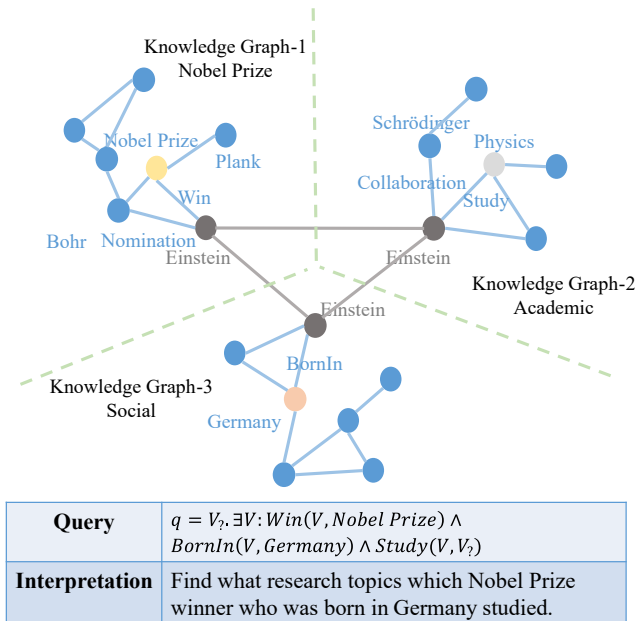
Knowledge Graph-1
Nobel Prize

Nobel Prize

Plank

Win

Bohr

Nomination

Einstein

Schrödinger

Physics

Collaboration

Study

Einstein

Knowledge Graph-2
Academic

Einstein

BornIn

Knowledge Graph-3
Social

Germany

| Query | $q = V_?. \exists V: Win(V, Nobel\ Prize) \wedge BornIn(V, Germany) \wedge Study(V, V_?)$ |
|---|---|
| Interpretation | Find what research topics which Nobel Prize winner who was born in Germany studied. |